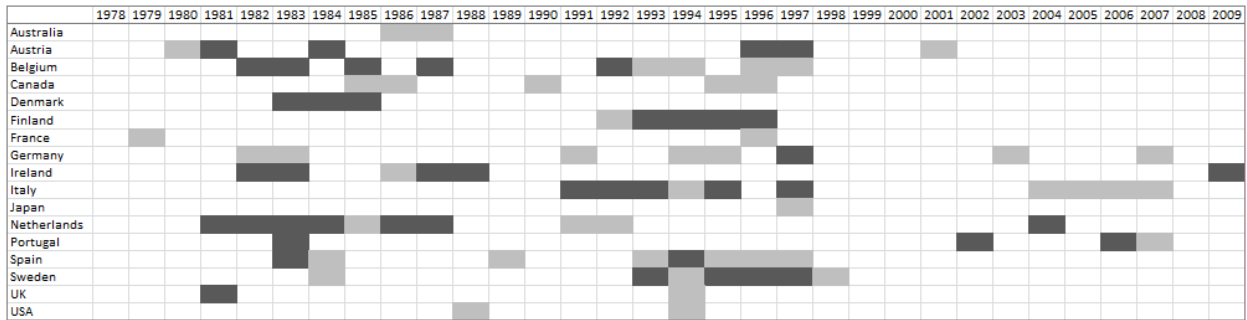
| | 1978 | 1979 | 1980 | 1981 | 1982 | 1983 | 1984 | 1985 | 1986 | 1987 | 1988 | 1989 | 1990 | 1991 | 1992 | 1993 | 1994 | 1995 | 1996 | 1997 | 1998 | 1999 | 2000 | 2001 | 2002 | 2003 | 2004 | 2005 | 2006 | 2007 | 2008 | 2009 |
|---|---|---|---|---|---|---|---|---|---|---|---|---|---|---|---|---|---|---|---|---|---|---|---|---|---|---|---|---|---|---|---|---|
| Australia | | | | | | | | | | | | | | | | | | | | | | | | | | | | | | | | |
| Austria | | | | | | | | | | | | | | | | | | | | | | | | | | | | | | | | |
| Belgium | | | | | | | | | | | | | | | | | | | | | | | | | | | | | | | | |
| Canada | | | | | | | | | | | | | | | | | | | | | | | | | | | | | | | | |
| Denmark | | | | | | | | | | | | | | | | | | | | | | | | | | | | | | | | |
| Finland | | | | | | | | | | | | | | | | | | | | | | | | | | | | | | | | |
| France | | | | | | | | | | | | | | | | | | | | | | | | | | | | | | | | |
| Germany | | | | | | | | | | | | | | | | | | | | | | | | | | | | | | | | |
| Ireland | | | | | | | | | | | | | | | | | | | | | | | | | | | | | | | | |
| Italy | | | | | | | | | | | | | | | | | | | | | | | | | | | | | | | | |
| Japan | | | | | | | | | | | | | | | | | | | | | | | | | | | | | | | | |
| Netherlands | | | | | | | | | | | | | | | | | | | | | | | | | | | | | | | | |
| Portugal | | | | | | | | | | | | | | | | | | | | | | | | | | | | | | | | |
| Spain | | | | | | | | | | | | | | | | | | | | | | | | | | | | | | | | |
| Sweden | | | | | | | | | | | | | | | | | | | | | | | | | | | | | | | | |
| UK | | | | | | | | | | | | | | | | | | | | | | | | | | | | | | | | |
| USA | | | | | | | | | | | | | | | | | | | | | | | | | | | | | | | | |